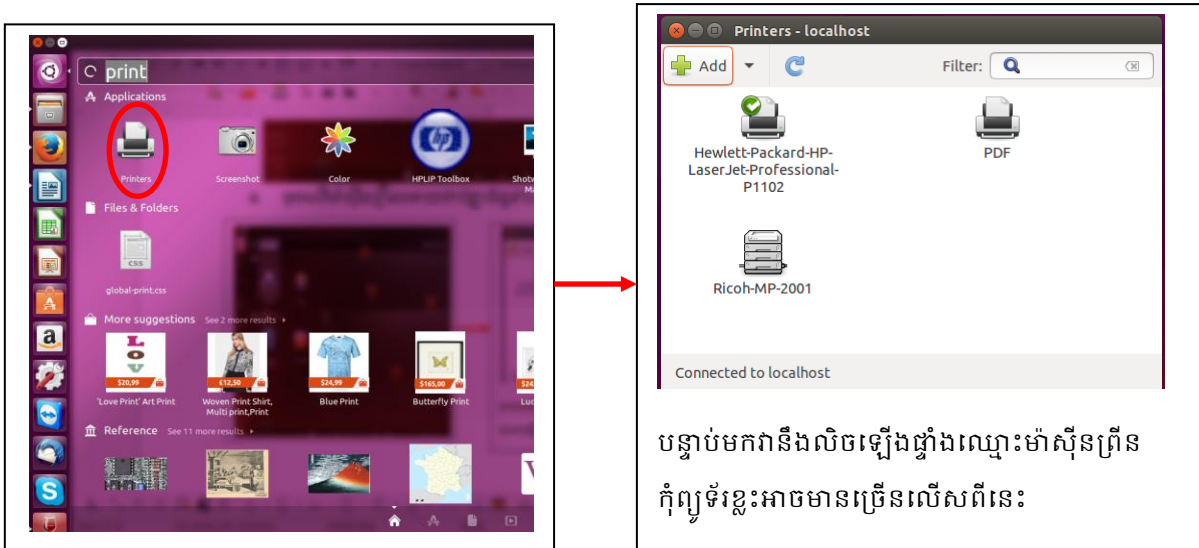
print

Applications

Printers

Screenshot

Color

HPLIP Toolbox

Files & Folders

global-print.css

More suggestions See 2 more results

$20,99

€12,50

$24,99

$165,00

'Love Print' Art Print

Woven Print Shirt, Multi print,Print

Blue Print

Butterfly Print

Reference See 11 more results

Printers - localhost

Add

Filter:

Hewlett-Packard-HP-LaserJet-Professional-P1102

PDF

Ricoh-MP-2001

Connected to localhost

បន្ទាប់មកវានឹងលិចឡើងផ្ទាំងឈ្មោះម៉ាស៊ីនព្រីន កុំព្យូទ័រខ្លះអាចមានច្រើនលើសពីនេះ